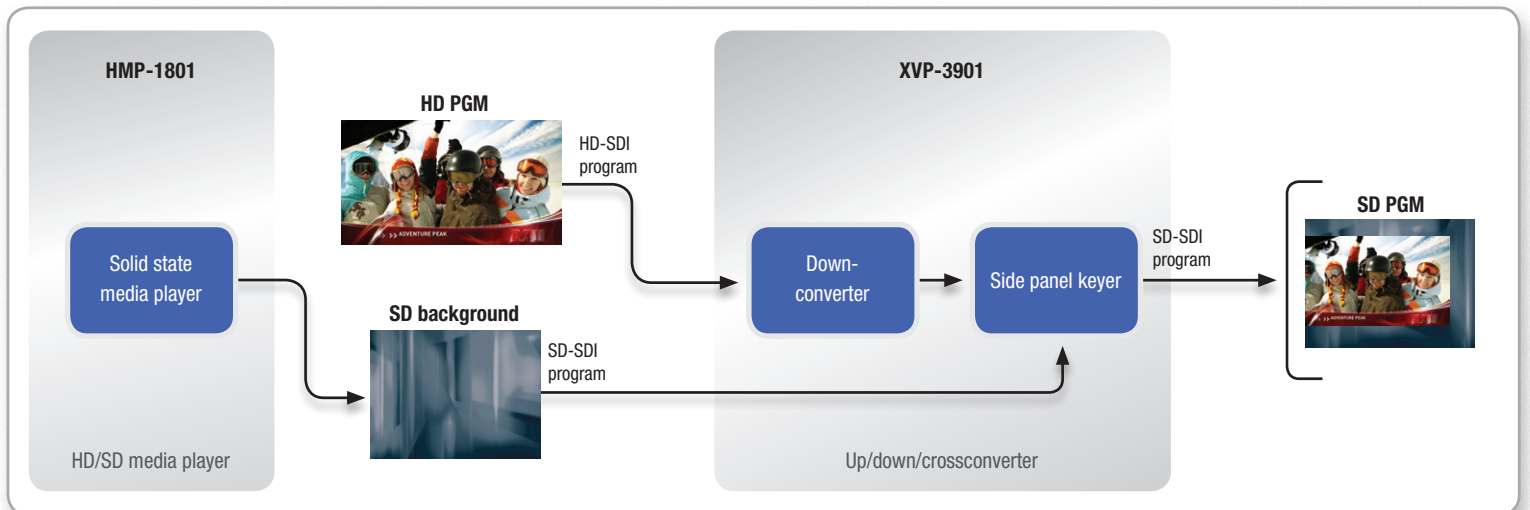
HMP-1801

Solid state media player

HD/SD media player

HD PGM

ADVENTURE PEAK

HD-SDI program

SD background

SD-SDI program

XVP-3901

Down-converter

Side panel keyer

Up/down/crossconverter

SD-SDI program

SD PGM

ADVENTURE PEAK